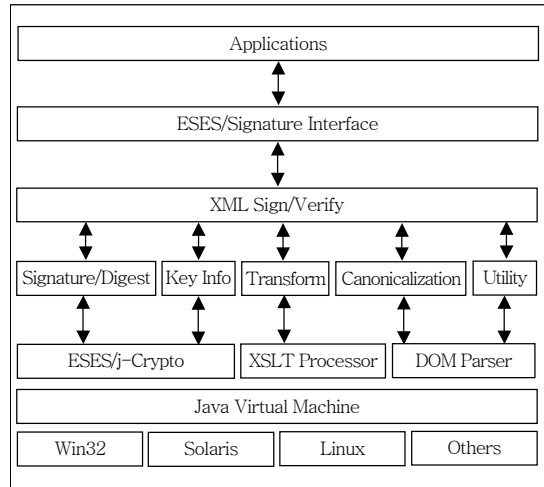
Applications

ESES/Signature Interface

XML Sign/Verify

Signature/Digest

Key Info

Transform

Canonicalization

Utility

ESES/j-Crypto

XSLT Processor

DOM Parser

Java Virtual Machine

Win32

Solaris

Linux

Others